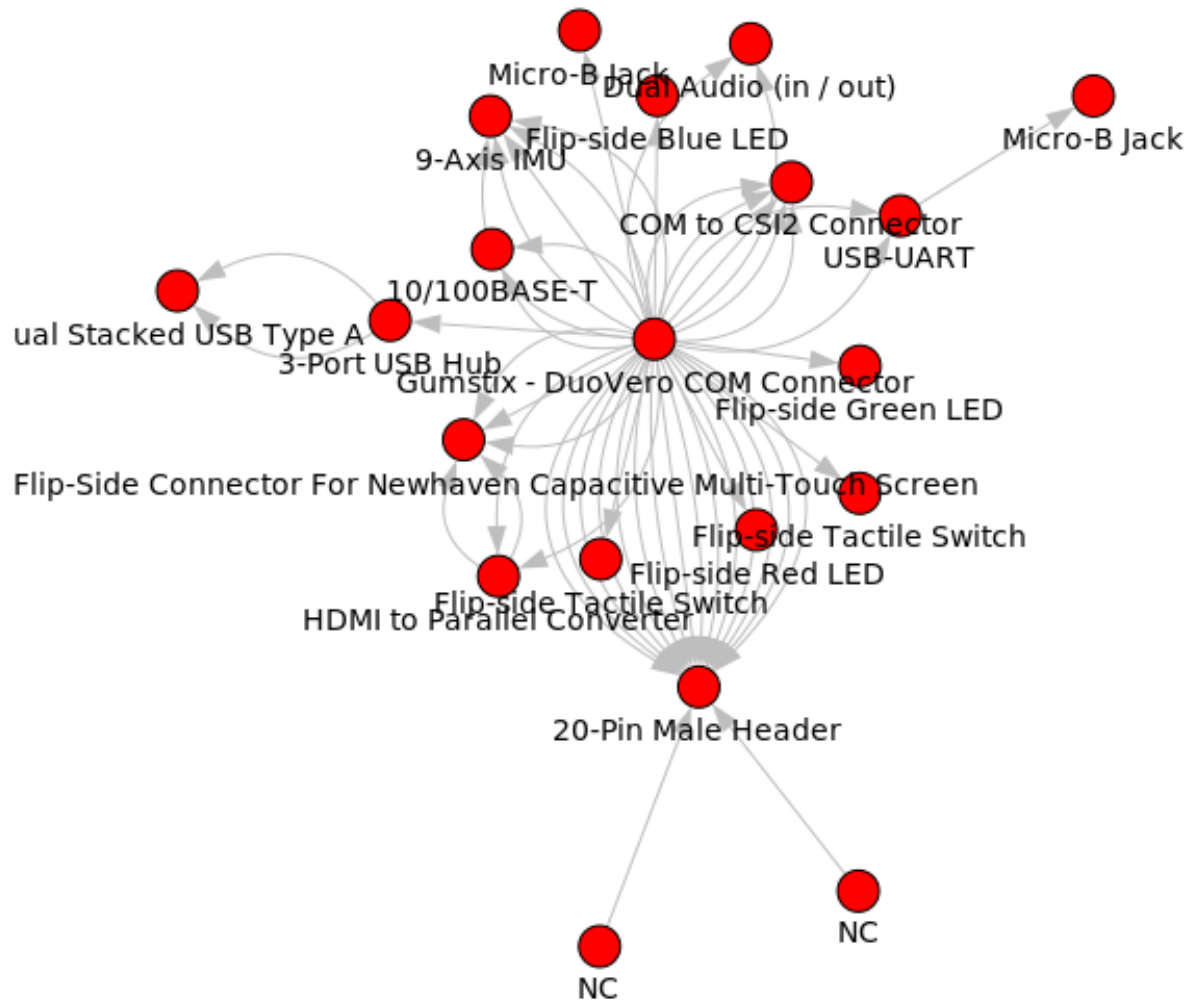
Micro-B Jack
Dual Audio (in / out)
Flip-side Blue LED
9-Axis IMU
Micro-B Jack
COM to CSI2 Connector
USB-UART
10/100BASE-T
ual Stacked USB Type A
3-Port USB Hub
Gumstix - DuoVero COM Connector
Flip-side Green LED
Flip-Side Connector For Newhaven Capacitive Multi-Touch Screen
Flip-side Tactile Switch
Flip-side Red LED
Flip-side Tactile Switch
HDMI to Parallel Converter
20-Pin Male Header
NC
NC